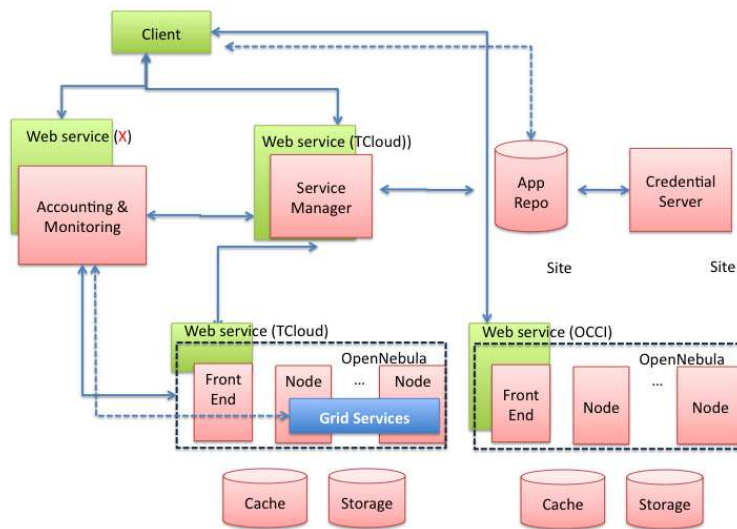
Client

Web service (X)

Accounting & Monitoring

Web service (TCloud))

Service Manager

App Repo

Credential Server

Site

Site

Web service (TCloud)

OpenNebula

Front End

Node

...

Node

Grid Services

Web service (OCCI)

OpenNebula

Front End

Node

...

Node

Cache

Storage

Cache

Storage